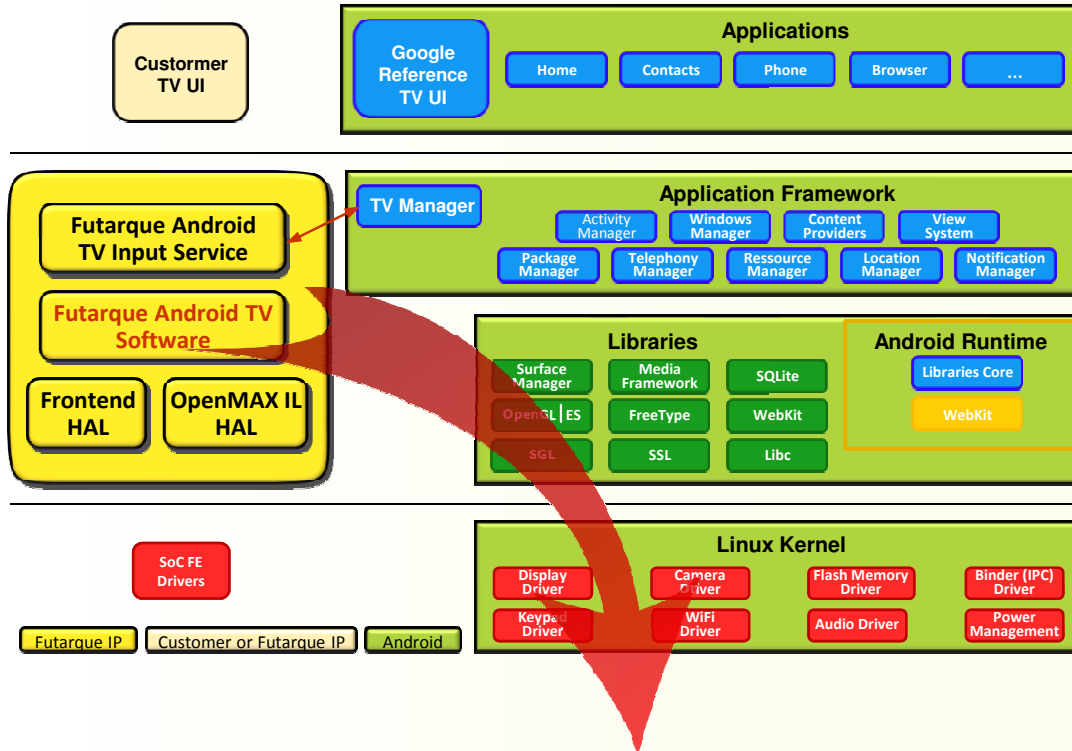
Custormer TV UI

Applications

Google Reference TV UI

Home

Contacts

Phone

Browser

...

Futarque Android TV Input Service

Futarque Android TV Software

Frontend HAL

OpenMAX IL HAL

TV Manager

Application Framework

Activity Manager

Windows Manager

Content Providers

View System

Package Manager

Telephony Manager

Ressource Manager

Location Manager

Notification Manager

Libraries

Surface Manager

Media Framework

SQLite

OpenGL | ES

FreeType

WebKit

SGL

SSL

Libc

Android Runtime

Libraries Core

WebKit

SoC FE Drivers

Linux Kernel

Display Driver

Camera Driver

Flash Memory Driver

Binder (IPC) Driver

Keypad Driver

WiFi Driver

Audio Driver

Power Management

Futarque IP

Customer or Futarque IP

Android